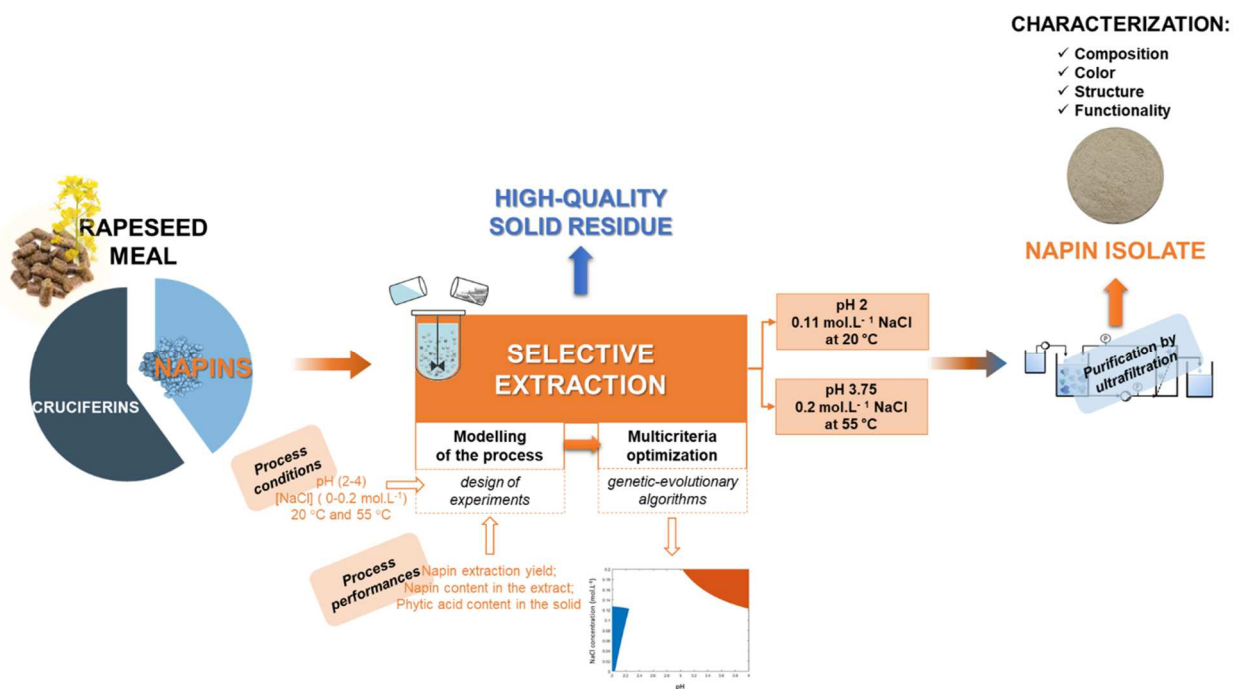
CHARACTERIZATION:
✓ Composition
✓ Color
✓ Structure
✓ Functionality

RAPESEED MEAL

NAPINS

CRUCIFERINS

HIGH-QUALITY SOLID RESIDUE

NAPIN ISOLATE

SELECTIVE EXTRACTION

pH 2
0.11 mol.L$^{-1}$ NaCl
at 20 °C

pH 3.75
0.2 mol.L$^{-1}$ NaCl
at 55 °C

Purification by ultrafiltration

Process conditions

pH (2-4)
[NaCl] ( 0-0.2 mol.L$^{-1}$)
20 °C and 55 °C

Modelling of the process

design of experiments

Multicriteria optimization

genetic-evolutionary algorithms

Process performances

Napin extraction yield;
Napin content in the extract;
Phytic acid content in the solid

NaCl concentration (mol.L$^{-1}$)

pH